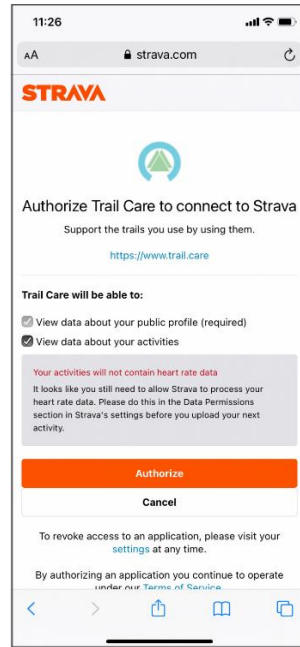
11:26

AA strava.com

STRAVA

Authorize Trail Care to connect to Strava

Support the trails you use by using them.

https://www.trail.care

Trail Care will be able to:

View data about your public profile (required)

View data about your activities

Your activities will not contain heart rate data

It looks like you still need to allow Strava to process your heart rate data. Please do this in the Data Permissions section in Strava's settings before you upload your next activity.

Authorize

Cancel

To revoke access to an application, please visit your settings at any time.

By authorizing an application you continue to operate under our Terms of Service